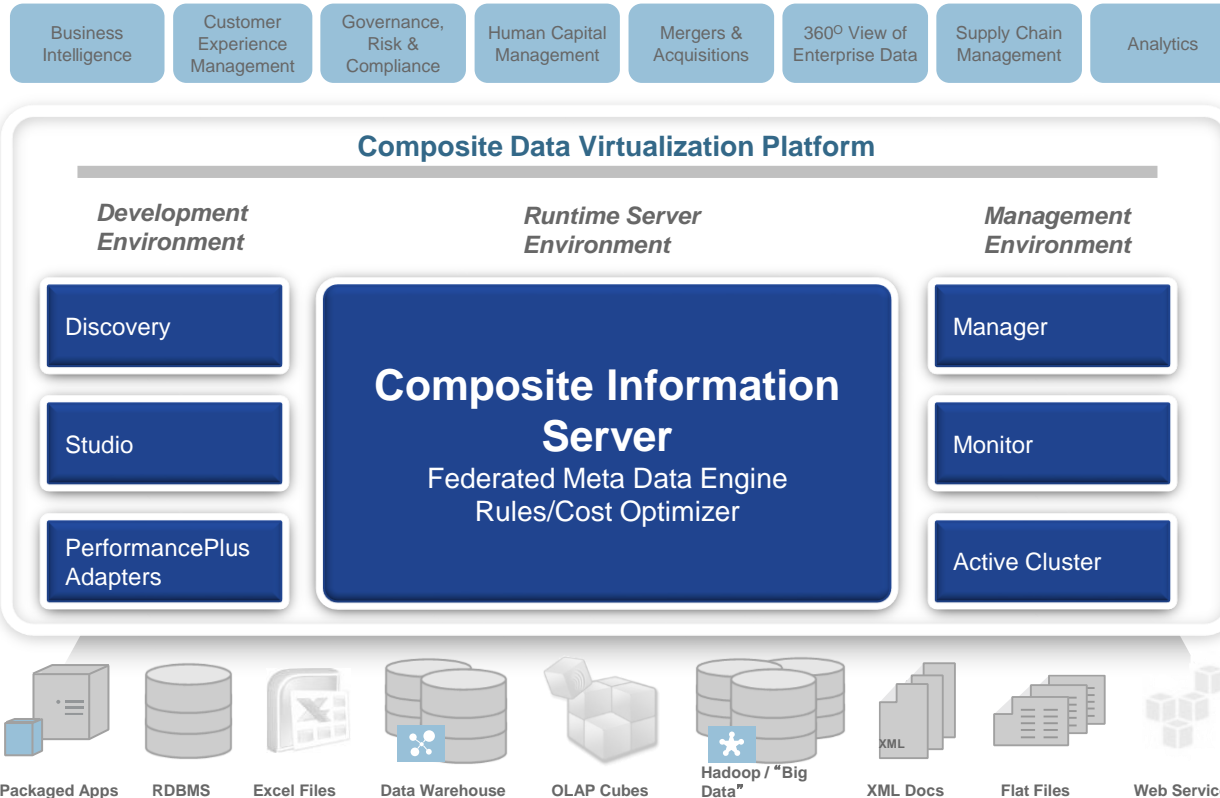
Business Intelligence

Customer Experience Management

Governance, Risk & Compliance

Human Capital Management

Mergers & Acquisitions

360$^{O}$ View of Enterprise Data

Supply Chain Management

Analytics

Composite Data Virtualization Platform

Development Environment

Runtime Server Environment

Management Environment

Discovery

Studio

PerformancePlus Adapters

Composite Information Server

Federated Meta Data Engine

Rules/Cost Optimizer

Manager

Monitor

Active Cluster

XML

Packaged Apps

RDBMS

Excel Files

Data Warehouse

OLAP Cubes

Hadoop / "Big Data"

XML Docs

Flat Files

Web Servic